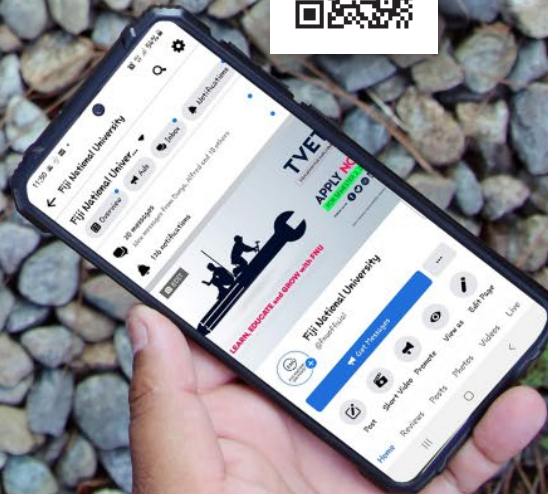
11:56
Fiji National Univer...
Overview
Ads
Inbox
Notifications
10 messages
New messages from Dange, Alfred and 18 others
116 notifications
TVET
APPLY NO
LEARN, EDUCATE and GROW with FNU
Fiji National University
@fnuofficial
Get Messages
Post
Short Video
Promote
View as
Edit Page
Home
Reviews
Posts
Photos
Videos
Live